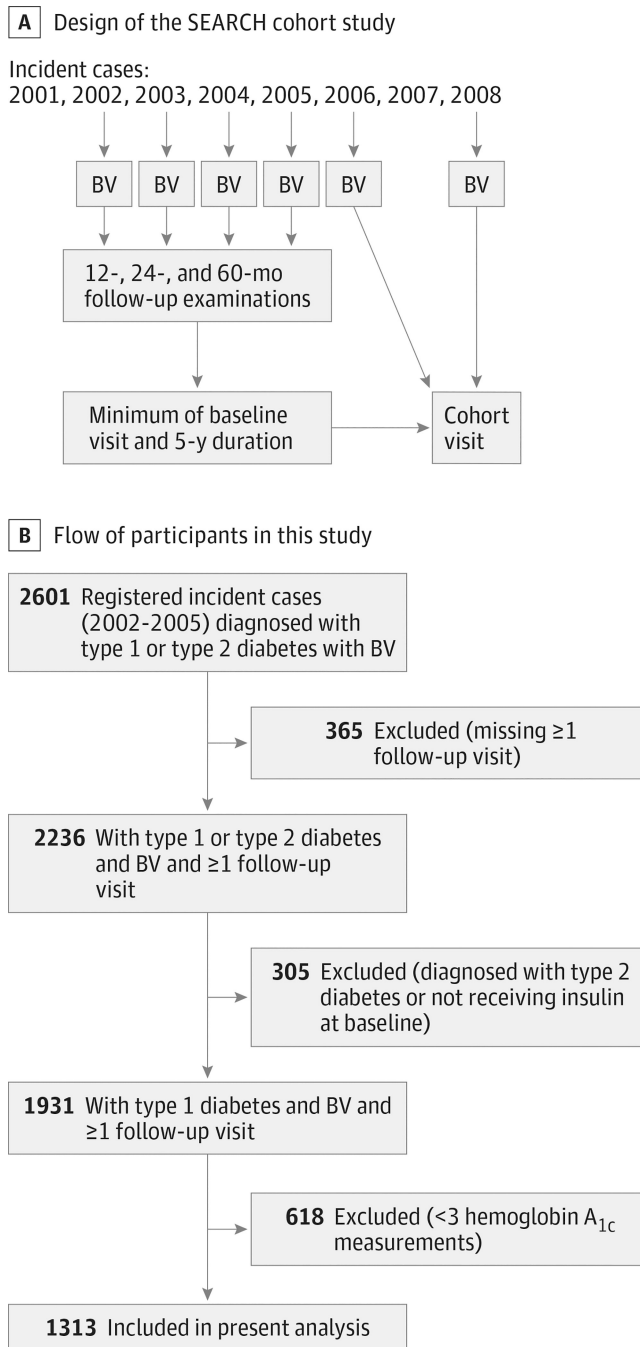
A Design of the SEARCH cohort study

Incident cases:
2001, 2002, 2003, 2004, 2005, 2006, 2007, 2008

BV BV BV BV BV BV

12-, 24-, and 60-mo follow-up examinations

Minimum of baseline visit and 5-y duration

Cohort visit

B Flow of participants in this study

2601 Registered incident cases (2002-2005) diagnosed with type 1 or type 2 diabetes with BV

365 Excluded (missing ≥1 follow-up visit)

2236 With type 1 or type 2 diabetes and BV and ≥1 follow-up visit

305 Excluded (diagnosed with type 2 diabetes or not receiving insulin at baseline)

1931 With type 1 diabetes and BV and ≥1 follow-up visit

618 Excluded (<3 hemoglobin $A_{1c}$ measurements)

1313 Included in present analysis